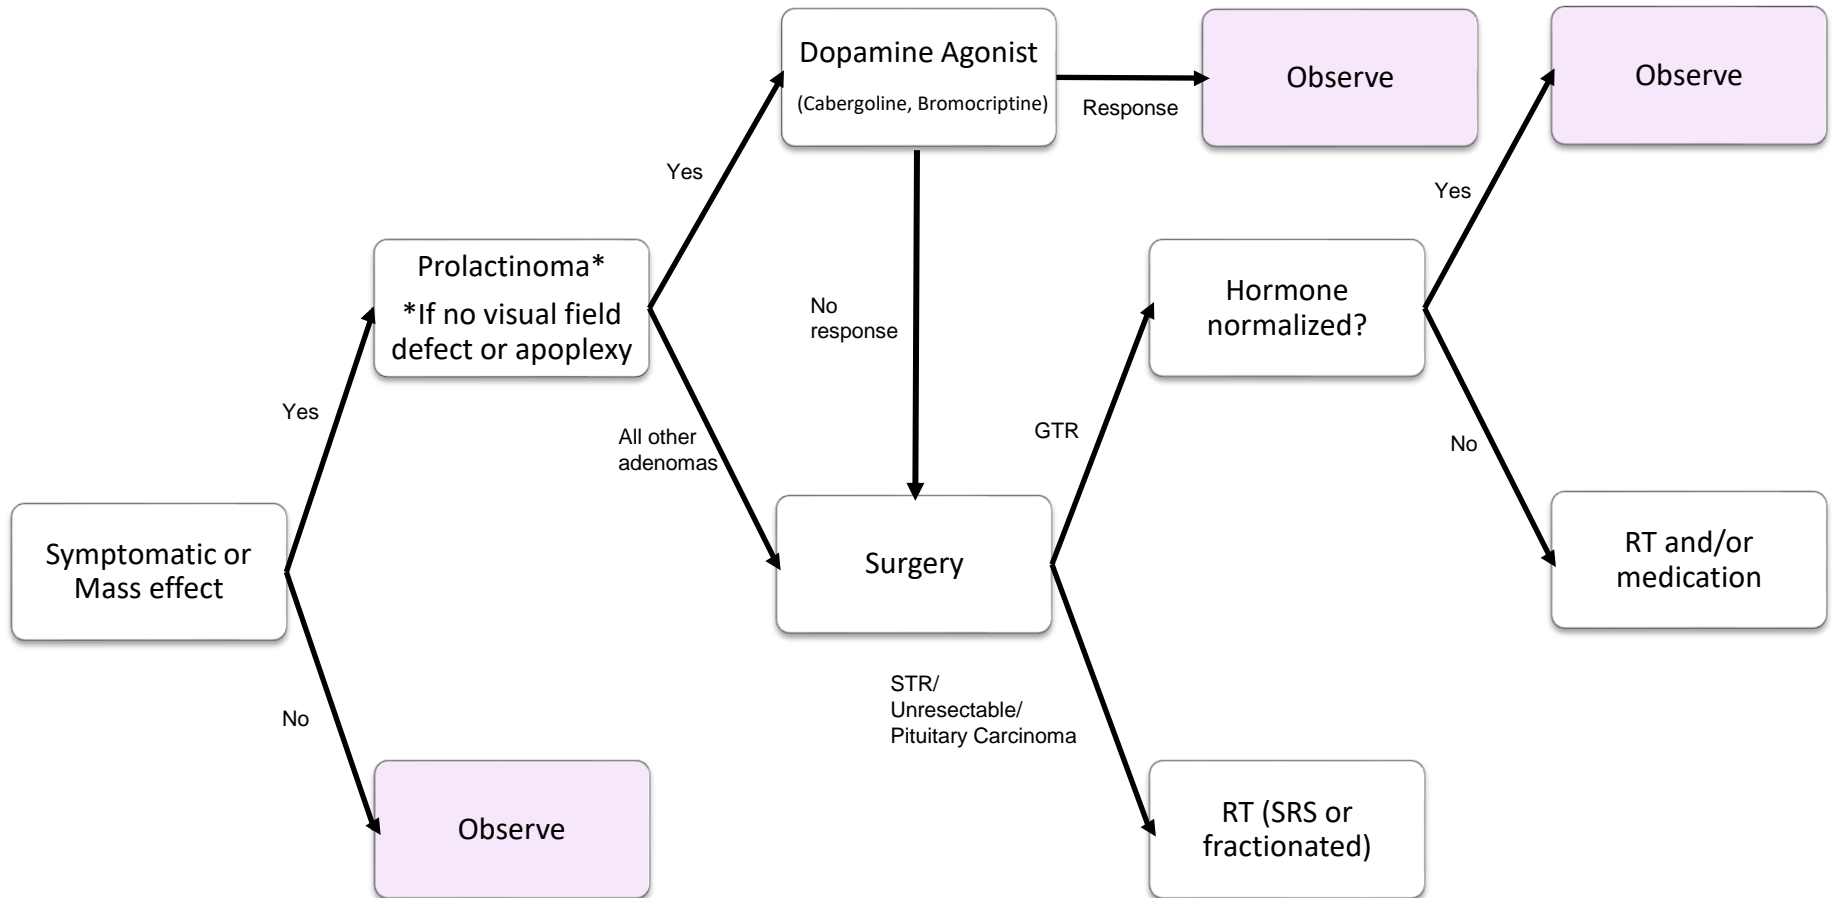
Symptomatic or Mass effect

Yes

No

Prolactinoma*
*If no visual field defect or apoplexy

Observe

Yes

All other adenomas

Dopamine Agonist
(Cabergoline, Bromocriptine)

No response

Response

Observe

Surgery

GTR

STR/ Unresectable/ Pituitary Carcinoma

Hormone normalized?

RT (SRS or fractionated)

Yes

No

Observe

RT and/or medication